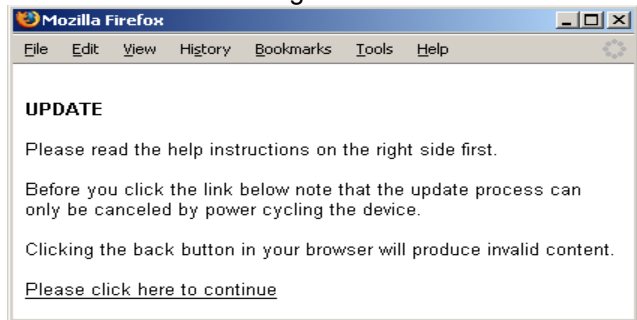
Mozilla Firefox

File Edit View History Bookmarks Tools Help

UPDATE

Please read the help instructions on the right side first.

Before you click the link below note that the update process can only be canceled by power cycling the device.

Clicking the back button in your browser will produce invalid content.

Please click here to continue